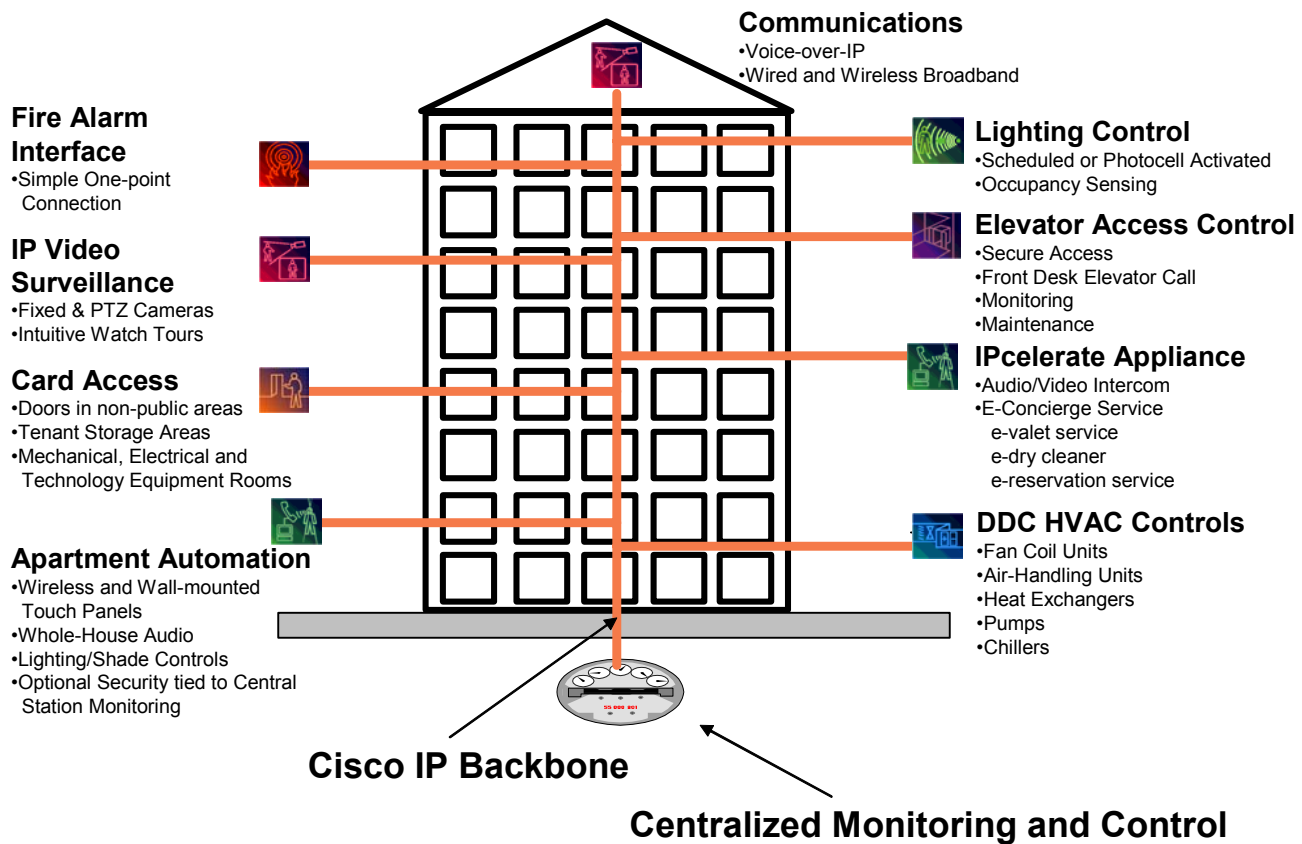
Communications
•Voice-over-IP
•Wired and Wireless Broadband

Fire Alarm Interface
•Simple One-point Connection

IP Video Surveillance
•Fixed & PTZ Cameras
•Intuitive Watch Tours

Card Access
•Doors in non-public areas
•Tenant Storage Areas
•Mechanical, Electrical and Technology Equipment Rooms

Apartment Automation
•Wireless and Wall-mounted Touch Panels
•Whole-House Audio
•Lighting/Shade Controls
•Optional Security tied to Central Station Monitoring

Lighting Control
•Scheduled or Photocell Activated
•Occupancy Sensing

Elevator Access Control
•Secure Access
•Front Desk Elevator Call
•Monitoring
•Maintenance

IPcelerate Appliance
•Audio/Video Intercom
•E-Concierge Service
e-valet service
e-dry cleaner
e-reservation service

DDC HVAC Controls
•Fan Coil Units
•Air-Handling Units
•Heat Exchangers
•Pumps
•Chillers

55 000 001

Cisco IP Backbone

Centralized Monitoring and Control